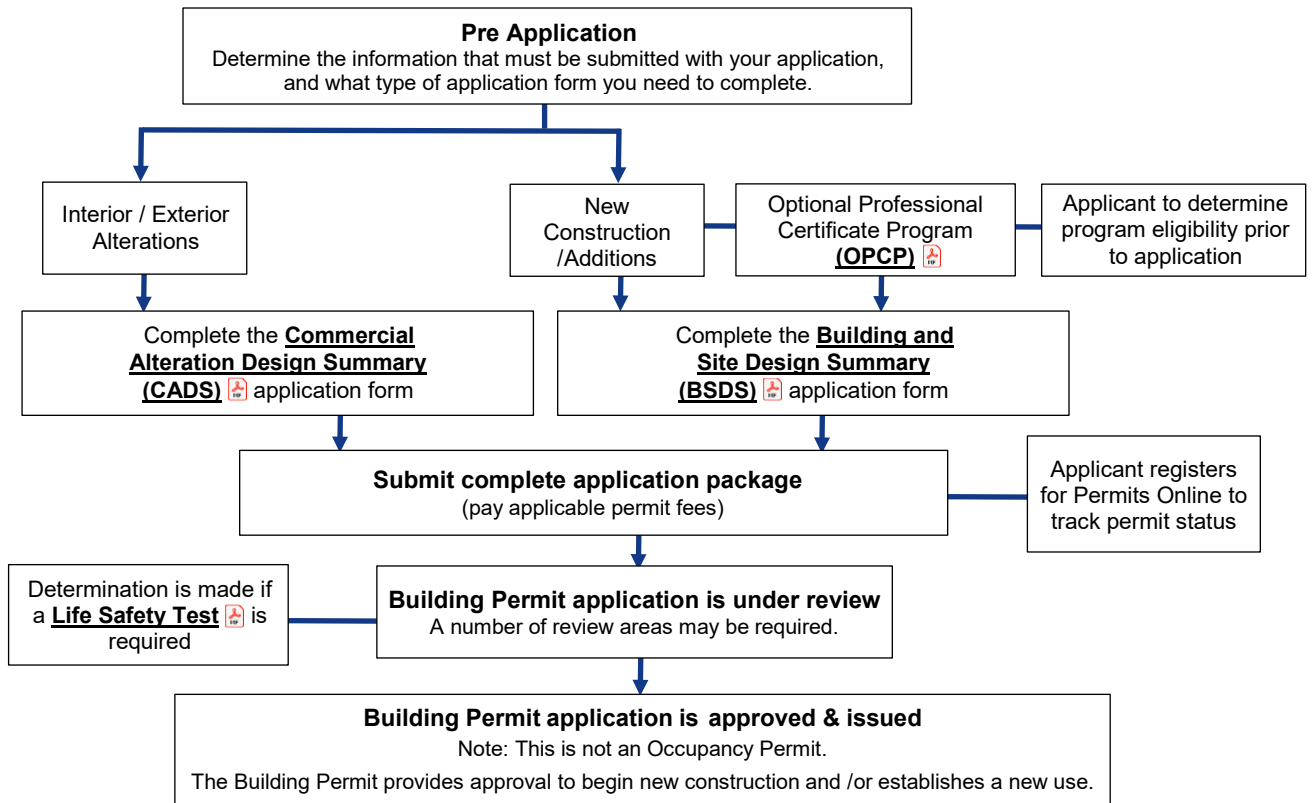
**Pre Application**
Determine the information that must be submitted with your application, and what type of application form you need to complete.

Interior / Exterior Alterations

New Construction /Additions

Optional Professional Certificate Program **(OPCP)**

Applicant to determine program eligibility prior to application

Complete the **Commercial Alteration Design Summary (CADS)** application form

Complete the **Building and Site Design Summary (BSDS)** application form

**Submit complete application package**
(pay applicable permit fees)

Applicant registers for Permits Online to track permit status

Determination is made if a **Life Safety Test** is required

**Building Permit application is under review**
A number of review areas may be required.

**Building Permit application is approved & issued**
Note: This is not an Occupancy Permit.
The Building Permit provides approval to begin new construction and /or establishes a new use.